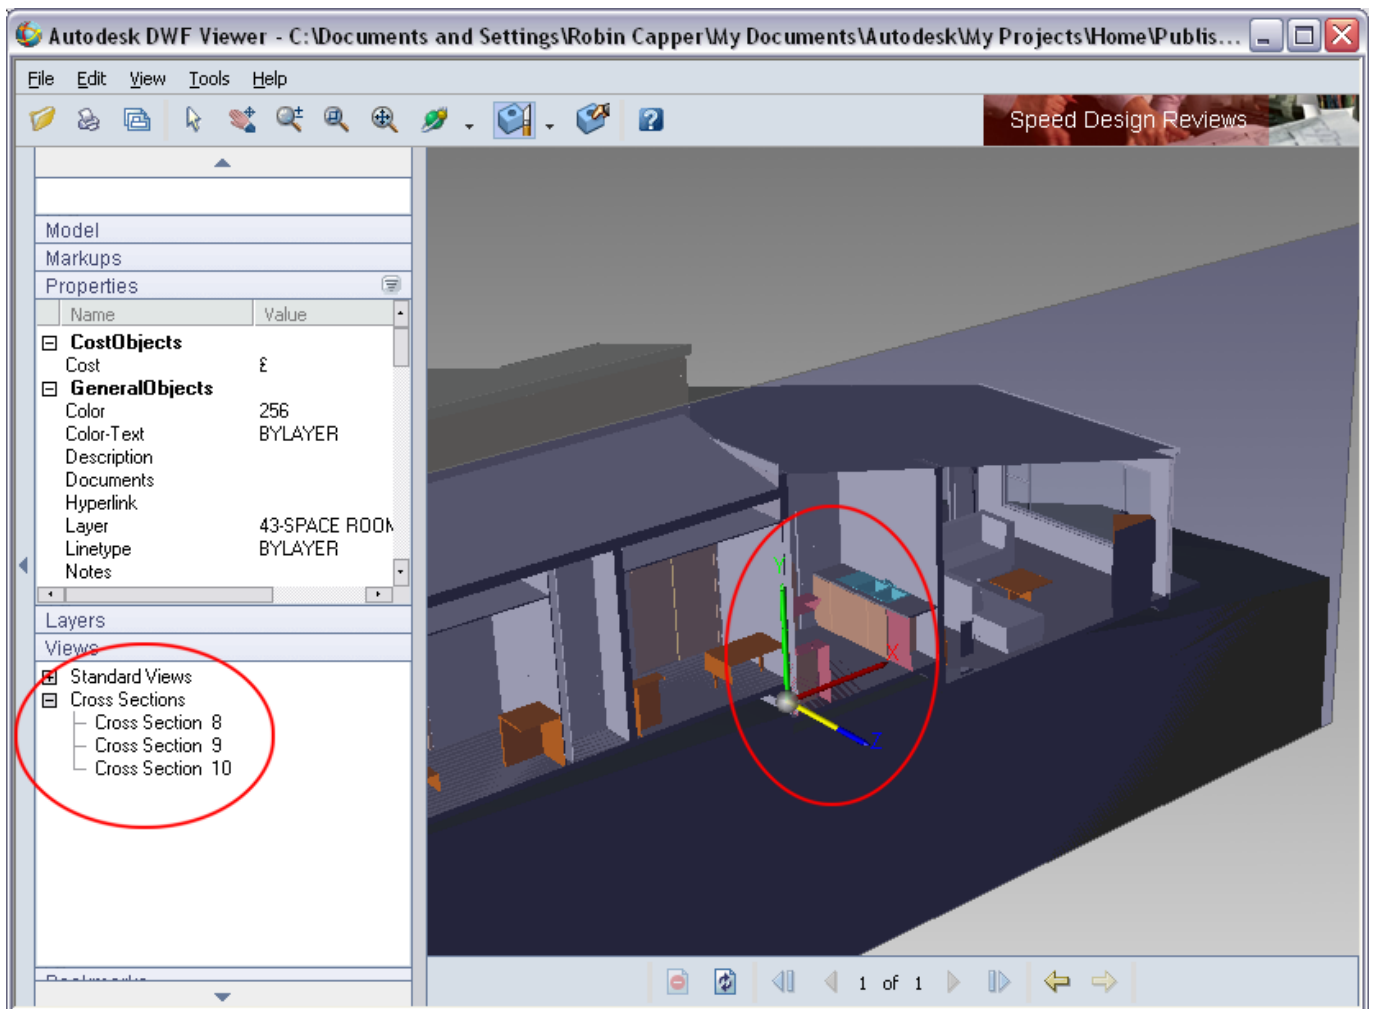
Autodesk DWF Viewer - C:\Documents and Settings\Robin Capper\My Documents\Autodesk\My Projects\Home\Publis...

File Edit View Tools Help

Speed Design Reviews

Model
Markups
Properties

| Name | Value |
|---|---|
| CostObjects | |
| Cost | £ |
| GeneralObjects | |
| Color | 256 |
| Color-Text | BYLAYER |
| Description | |
| Documents | |
| Hyperlink | |
| Layer | 43-SPACE ROON |
| Linetype | BYLAYER |
| Notes | |

Layers
Views
Standard Views
Cross Sections
Cross Section 8
Cross Section 9
Cross Section 10

Y
X
Z

1 of 1